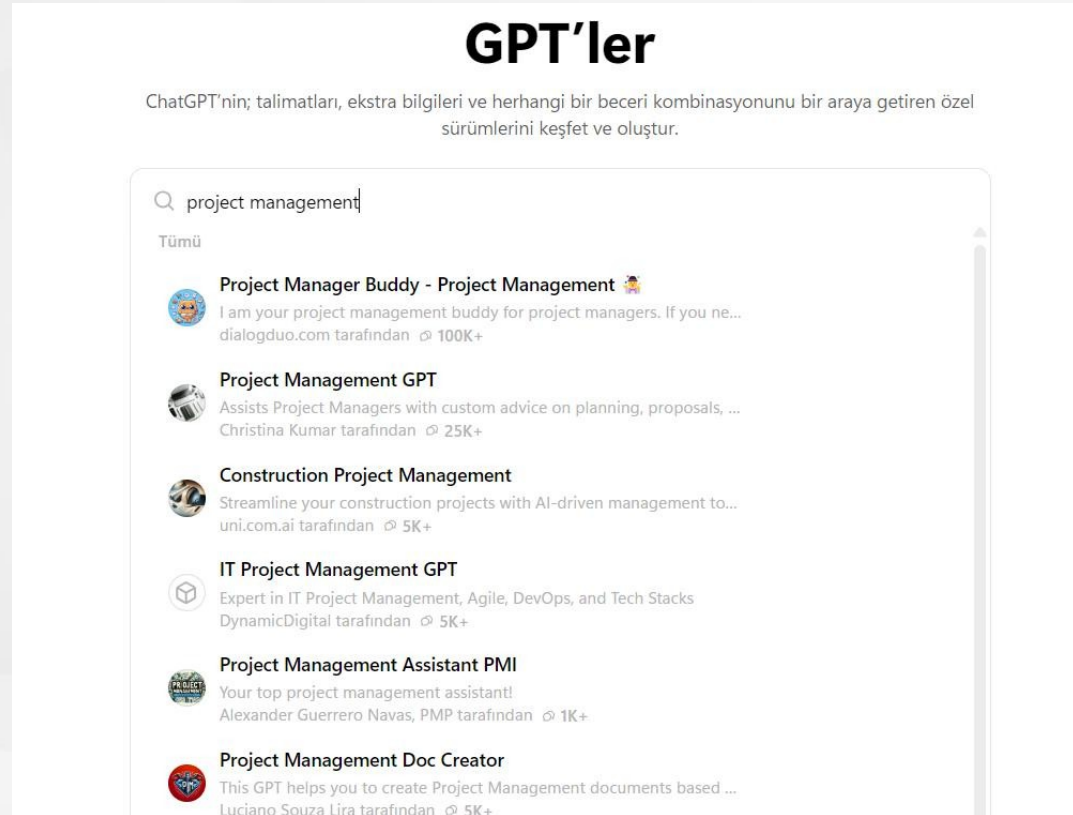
GPT’ler

ChatGPT’nin; talimatları, ekstra bilgileri ve herhangi bir beceri kombinasyonunu bir araya getiren özel sürümlerini keşfet ve oluştur.

project management

Tümü

Project Manager Buddy - Project Management
I am your project management buddy for project managers. If you ne...
dialogduo.com tarafından 100K+

Project Management GPT
Assists Project Managers with custom advice on planning, proposals, ...
Christina Kumar tarafından 25K+

Construction Project Management
Streamline your construction projects with AI-driven management to...
uni.com.ai tarafından 5K+

IT Project Management GPT
Expert in IT Project Management, Agile, DevOps, and Tech Stacks
DynamicDigital tarafından 5K+

Project Management Assistant PMI
Your top project management assistant!
Alexander Guerrero Navas, PMP tarafından 1K+

Project Management Doc Creator
This GPT helps you to create Project Management documents based ...
Luciano Souza Lira tarafından 5K+